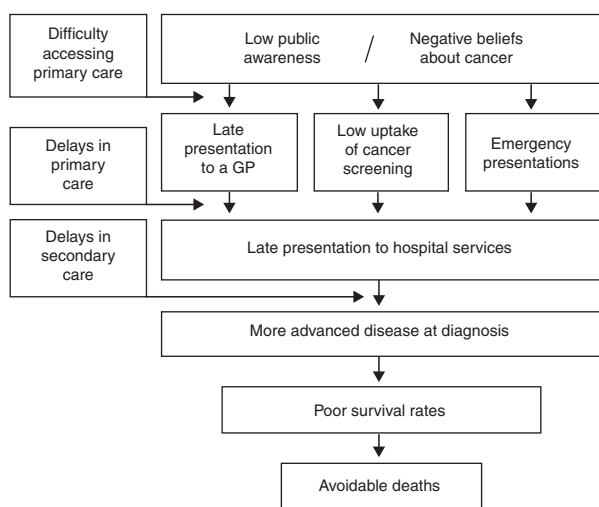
Difficulty accessing primary care

Low public awareness / Negative beliefs about cancer

Delays in primary care

Late presentation to a GP

Low uptake of cancer screening

Emergency presentations

Delays in secondary care

Late presentation to hospital services

More advanced disease at diagnosis

Poor survival rates

Avoidable deaths